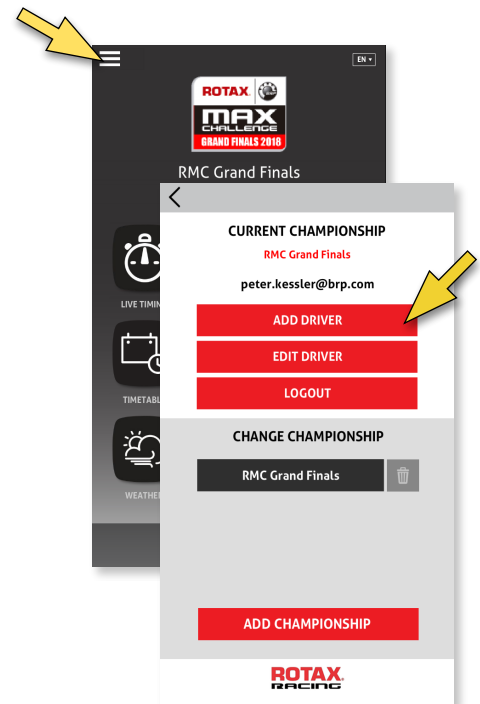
EN ▾

ROTAX MAX CHALLENGE GRAND FINALS 2018

RMC Grand Finals

LIVE TIMIN

TIMETABL

WEATHE

<

CURRENT CHAMPIONSHIP

RMC Grand Finals

peter.kessler@brp.com

ADD DRIVER

EDIT DRIVER

LOGOUT

CHANGE CHAMPIONSHIP

RMC Grand Finals

ADD CHAMPIONSHIP

ROTAX RACING